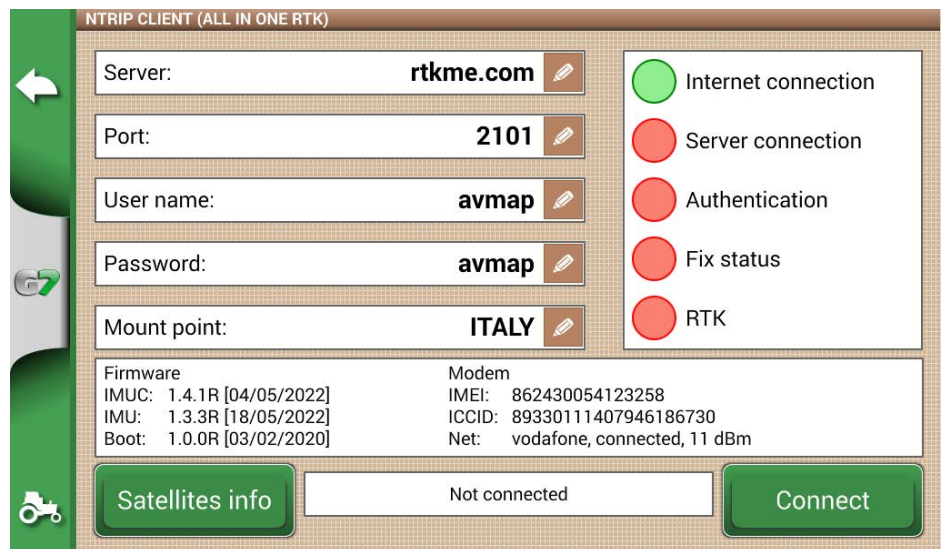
NTRIP CLIENT (ALL IN ONE RTK)

Server: rtkme.com

Port: 2101

User name: avmap

Password: avmap

Mount point: ITALY

Internet connection

Server connection

Authentication

Fix status

RTK

G7

Firmware
IMUC: 1.4.1R [04/05/2022]
IMU: 1.3.3R [18/05/2022]
Boot: 1.0.0R [03/02/2020]

Modem
IMEI: 862430054123258
ICCID: 89330111407946186730
Net: vodafone, connected, 11 dBm

Satellites info

Not connected

Connect